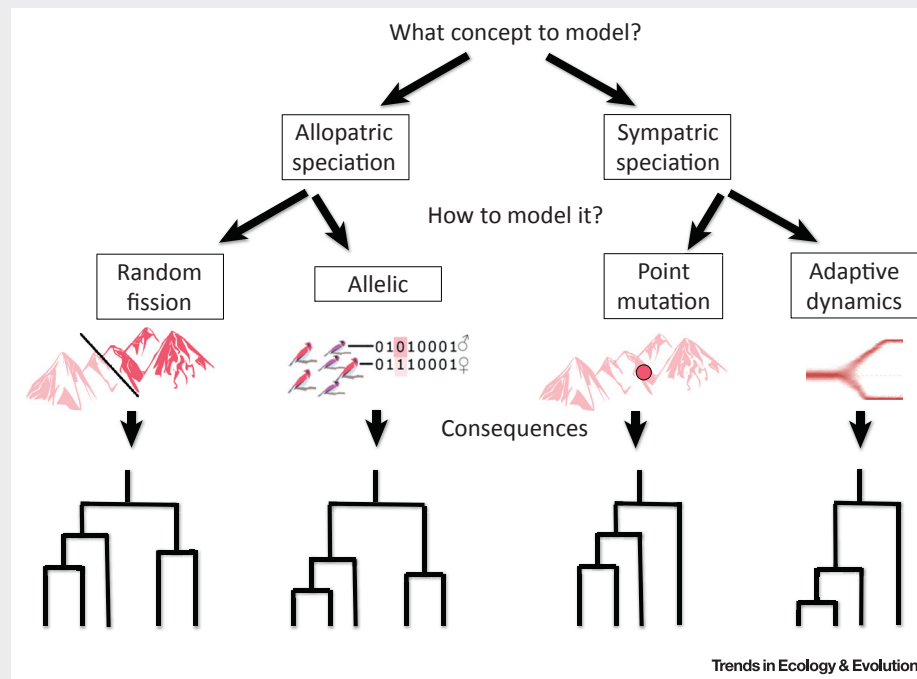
What concept to model?

Allopatric speciation

Sympatric speciation

How to model it?

Random fission

Allelic

Point mutation

Adaptive dynamics

01010001♂
01110001♀

Consequences

Trends in Ecology & Evolution